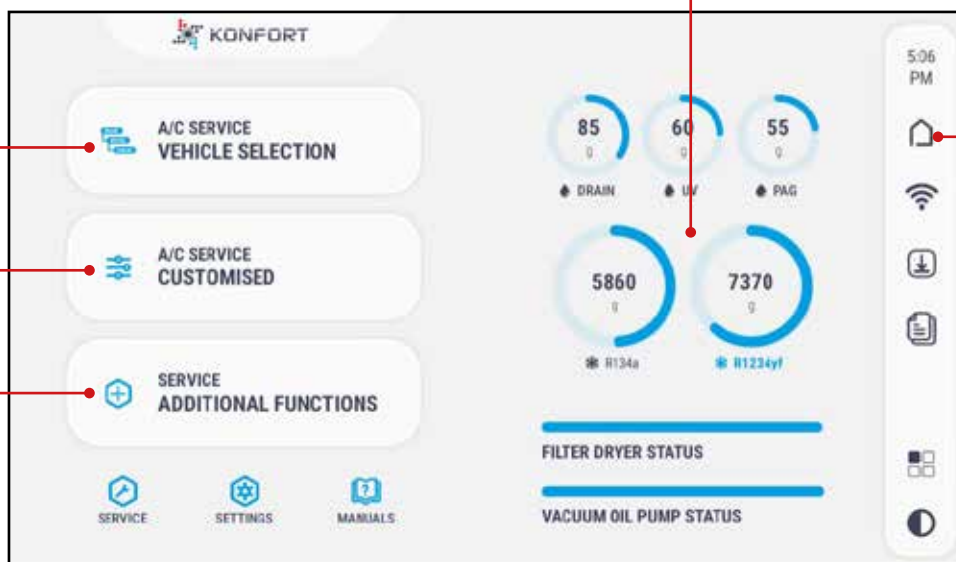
KONFORT

A/C SERVICE
VEHICLE SELECTION

A/C SERVICE
CUSTOMISED

SERVICE
ADDITIONAL FUNCTIONS

SERVICE
SETTINGS
MANUALS

85
g
DRAIN

60
g
UV

55
g
PAG

5860
g
R134a

7370
g
R1234yf

FILTER DRYER STATUS

VACUUM OIL PUMP STATUS

5:06
PM